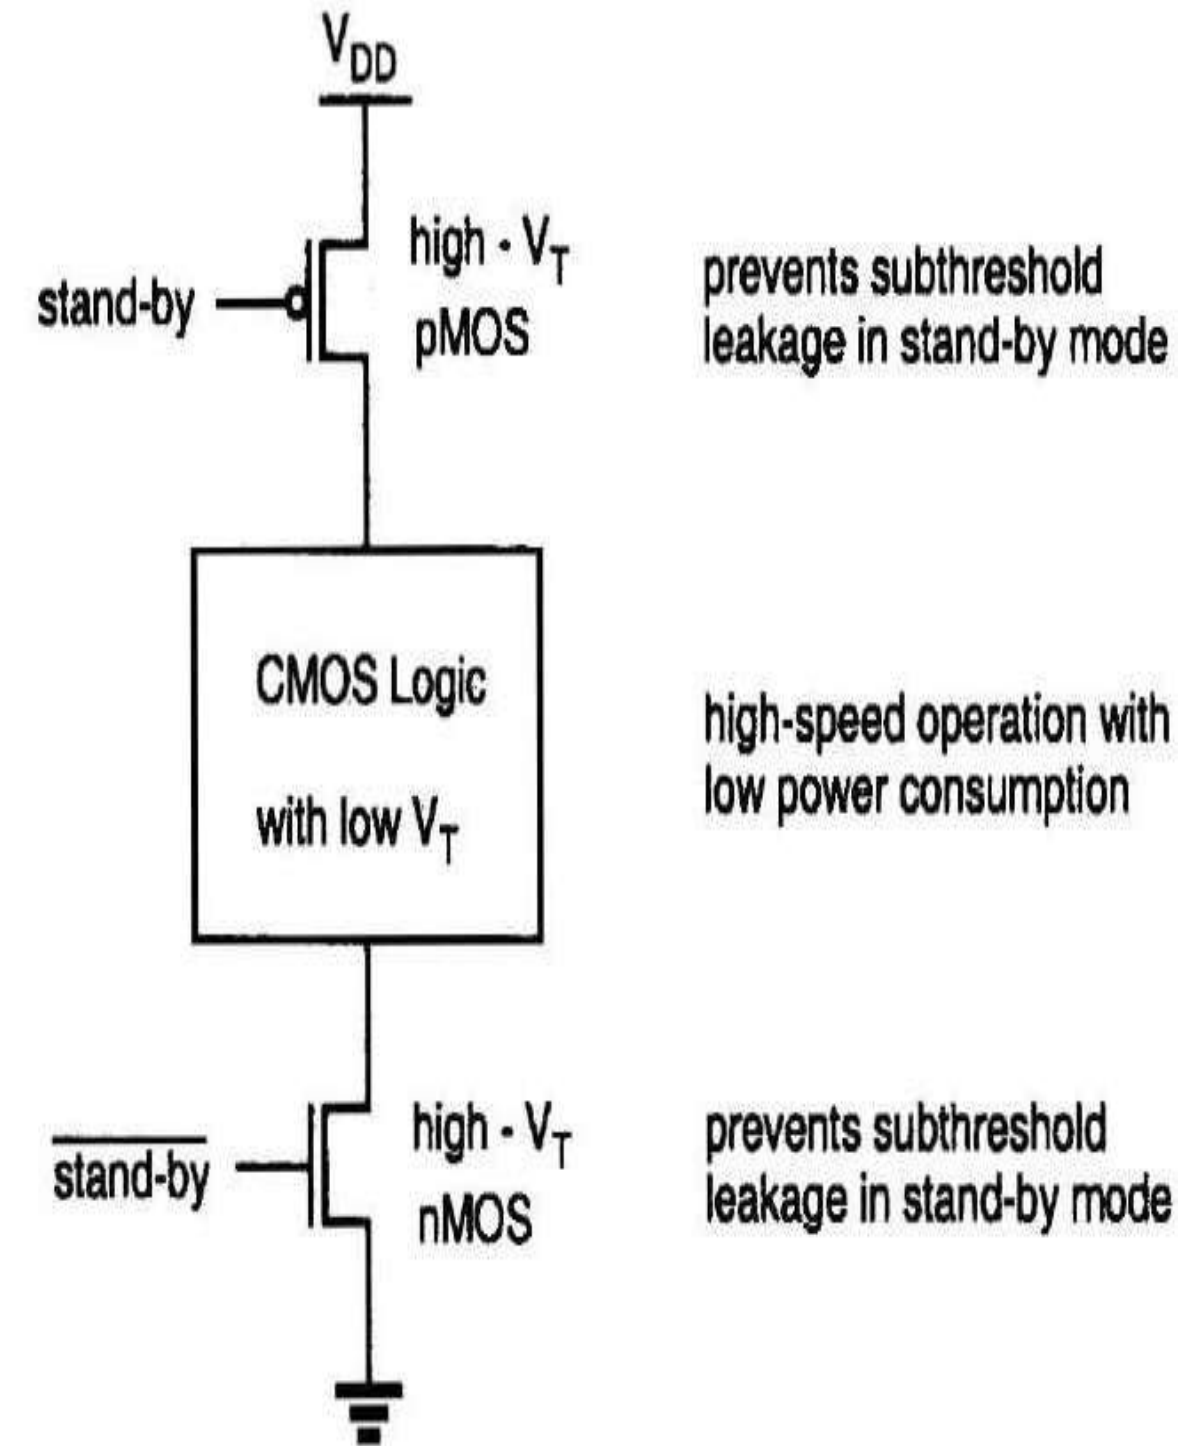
$V_{DD}$

stand-by

high - $V_T$
pMOS

prevents subthreshold leakage in stand-by mode

CMOS Logic
with low $V_T$

high-speed operation with low power consumption

$\overline{\text{stand-by}}$

high - $V_T$
nMOS

prevents subthreshold leakage in stand-by mode